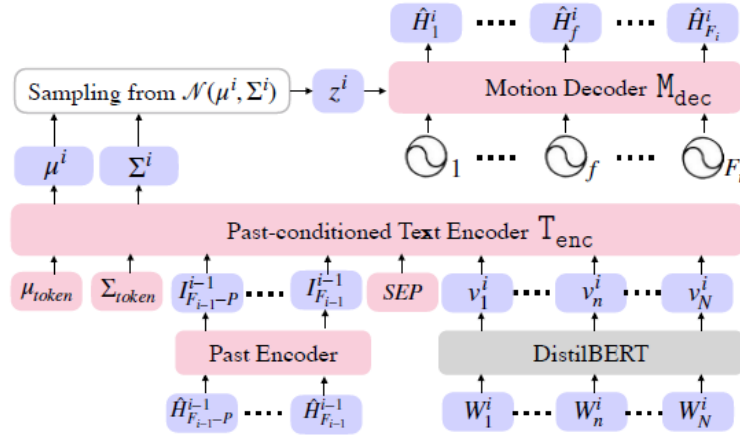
$\hat{H}_1^i$ ···· $\hat{H}_f^i$ ···· $\hat{H}_{F_i}^i$

Sampling from $\mathcal{N}(\mu^i, \Sigma^i)$

$z^i$

Motion Decoder $\mathtt{M}_{\mathtt{dec}}$

$\circlearrowleft_1$ ···· $\circlearrowleft_f$ ···· $\circlearrowleft_{F_i}$

$\mu^i$ $\Sigma^i$

Past-conditioned Text Encoder $\mathtt{T}_{\mathtt{enc}}$

$\mu_{token}$ $\Sigma_{token}$ $I_{F_{i-1}-P}^{i-1}$ ···· $I_{F_{i-1}}^{i-1}$ $SEP$ $v_1^i$ ···· $v_n^i$ ···· $v_N^i$

Past Encoder

DistilBERT

$\hat{H}_{F_{i-1}-P}^{i-1}$ ···· $\hat{H}_{F_{i-1}}^{i-1}$ $W_1^i$ ···· $W_n^i$ ···· $W_N^i$